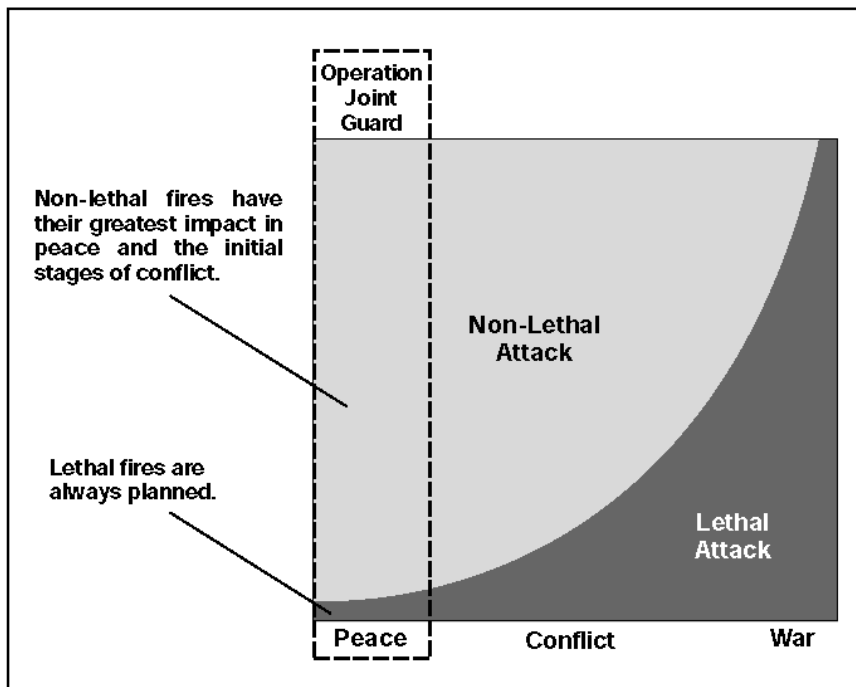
Operation Joint Guard

Non-lethal fires have their greatest impact in peace and the initial stages of conflict.

Non-Lethal Attack

Lethal fires are always planned.

Lethal Attack

Peace

Conflict

War